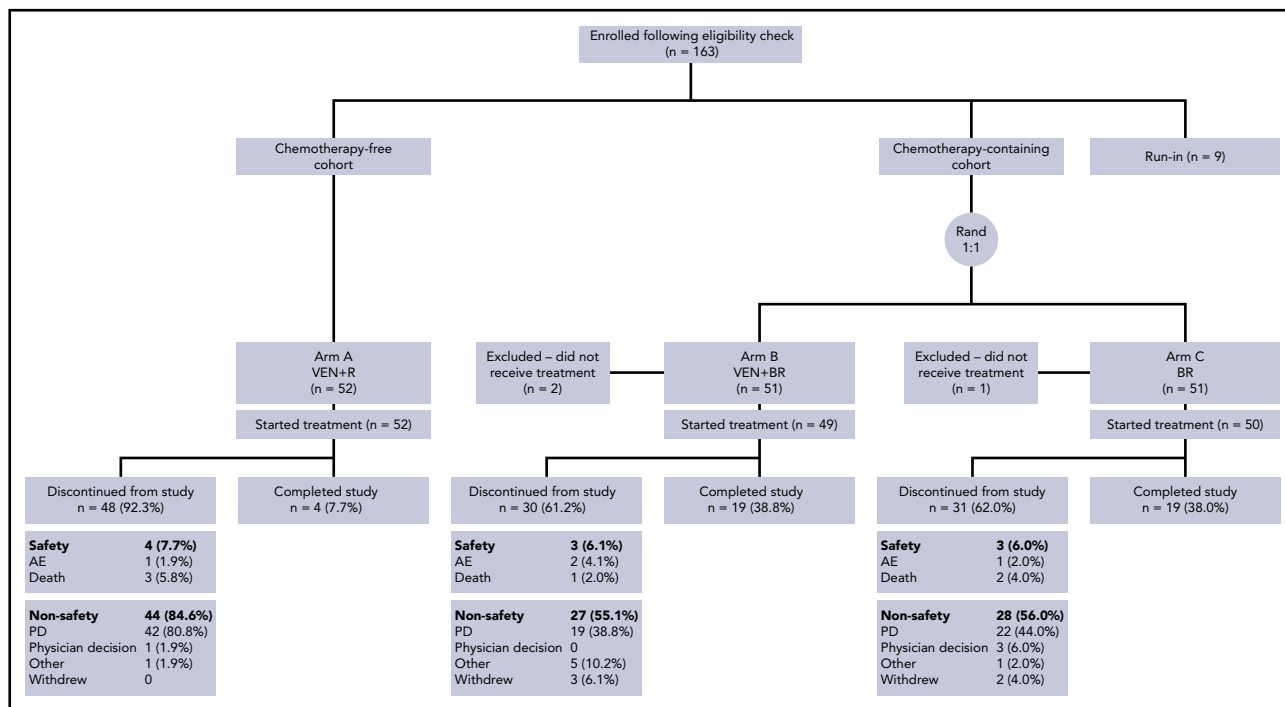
Enrolled following eligibility check
(n = 163)

Chemotherapy-free cohort

Chemotherapy-containing cohort

Run-in (n = 9)

Rand
1:1

Arm A
VEN+R
(n = 52)

Started treatment (n = 52)

Excluded – did not receive treatment
(n = 2)

Arm B
VEN+BR
(n = 51)

Started treatment (n = 49)

Excluded – did not receive treatment
(n = 1)

Arm C
BR
(n = 51)

Started treatment (n = 50)

Discontinued from study
n = 48 (92.3%)

Completed study
n = 4 (7.7%)

Discontinued from study
n = 30 (61.2%)

Completed study
n = 19 (38.8%)

Discontinued from study
n = 31 (62.0%)

Completed study
n = 19 (38.0%)

| Safety | 4 (7.7%) |
|---|---|
| AE | 1 (1.9%) |
| Death | 3 (5.8%) |

| Non-safety | 44 (84.6%) |
|---|---|
| PD | 42 (80.8%) |
| Physician decision | 1 (1.9%) |
| Other | 1 (1.9%) |
| Withdrew | 0 |

| Safety | 3 (6.1%) |
|---|---|
| AE | 2 (4.1%) |
| Death | 1 (2.0%) |

| Non-safety | 27 (55.1%) |
|---|---|
| PD | 19 (38.8%) |
| Physician decision | 0 |
| Other | 5 (10.2%) |
| Withdrew | 3 (6.1%) |

| Safety | 3 (6.0%) |
|---|---|
| AE | 1 (2.0%) |
| Death | 2 (4.0%) |

| Non-safety | 28 (56.0%) |
|---|---|
| PD | 22 (44.0%) |
| Physician decision | 3 (6.0%) |
| Other | 1 (2.0%) |
| Withdrew | 2 (4.0%) |